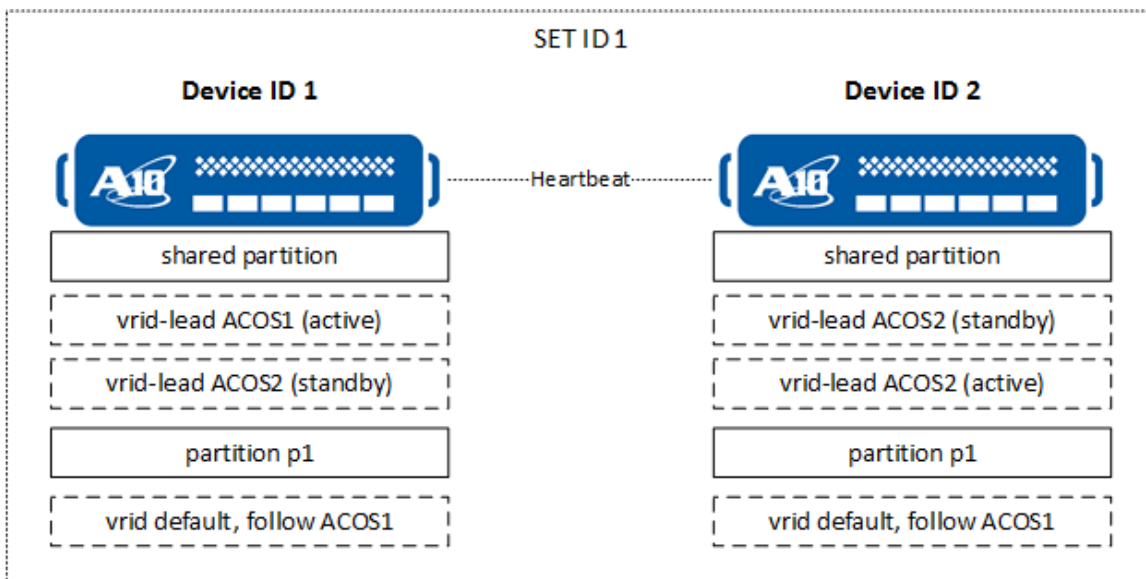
SET ID 1

Device ID 1

A10

shared partition

vrid-lead ACOS1 (active)

vrid-lead ACOS2 (standby)

partition p1

vrid default, follow ACOS1

Heartbeat

Device ID 2

A10

shared partition

vrid-lead ACOS2 (standby)

vrid-lead ACOS2 (active)

partition p1

vrid default, follow ACOS1